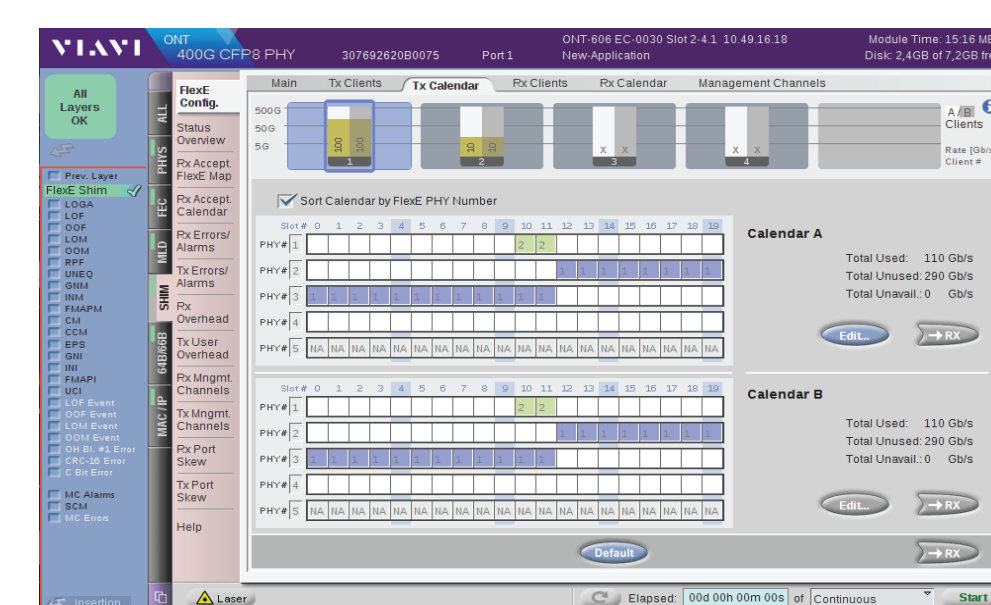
VIAVI ONT 400G CFP8 PHY 307692620B0075 Port 1 ONT-606 EC-0030 Slot 2-4.1 10.49.16.18 New-Application Module Time: 15:16 ME Disk: 2,4GB of 7,2GB fr

All Layers OK

Prev. Layer
FlexE Shim
LOGA
LOF
OOF
LOM
OOM
RPF
UNEQ
GNM
INM
FMAPM
CM
CCM
EPS
GNI
INI
FMAPI
UCI
LOF Event
OOF Event
LOM Event
OOM Event
OH Bl. #1 Error
CRC-16 Error
C Bit Error
MC Alarms
SCM
MC Errors

Insertion

ALL
PHYS
FEC
MLD
SHIM
64B/66B
MAC/IP

FlexE Config.
Status Overview
Rx Accept. FlexE Map
Rx Accept. Calendar
Rx Errors/ Alarms
Tx Errors/ Alarms
Rx Overhead
Tx User Overhead
Rx Mngmt. Channels
Tx Mngmt. Channels
Rx Port Skew
Tx Port Skew
Help

Main | Tx Clients | Tx Calendar | Rx Clients | Rx Calendar | Management Channels

500G
50G
5G
100 100
1
10 10
2
x x
3
x x
4
A / B Clients
Rate [Gb/s]
Client #

Sort Calendar by FlexE PHY Number

Slot # 0 1 2 3 4 5 6 7 8 9 10 11 12 13 14 15 16 17 18 19
PHY# 1 2 2
PHY# 2 1 1 1 1 1 1 1 1
PHY# 3 1 1 1 1 1 1 1 1 1 1 1 1
PHY# 4
PHY# 5 NA NA NA NA NA NA NA NA NA NA NA NA NA NA NA NA NA NA NA NA

Calendar A
Total Used: 110 Gb/s
Total Unused: 290 Gb/s
Total Unavail.: 0 Gb/s
Edit... →RX

Slot # 0 1 2 3 4 5 6 7 8 9 10 11 12 13 14 15 16 17 18 19
PHY# 1 2 2
PHY# 2 1 1 1 1 1 1 1 1
PHY# 3 1 1 1 1 1 1 1 1 1 1 1 1
PHY# 4
PHY# 5 NA NA NA NA NA NA NA NA NA NA NA NA NA NA NA NA NA NA NA NA

Calendar B
Total Used: 110 Gb/s
Total Unused: 290 Gb/s
Total Unavail.: 0 Gb/s
Edit... →RX

Default →RX

Laser Elapsed: 00d 00h 00m 00s of Continuous Start